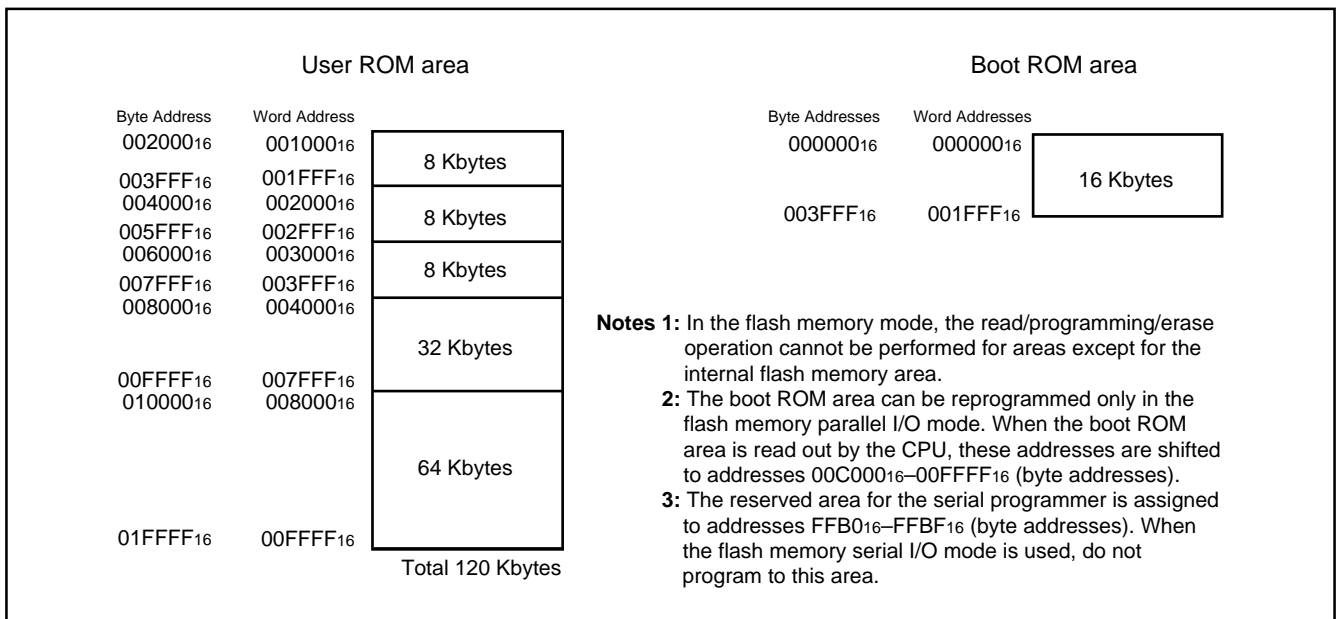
User ROM area

| Byte Address | Word Address | |
|---|---|---|
| $002000_{16}$ – $003FFF_{16}$ | $001000_{16}$ – $001FFF_{16}$ | 8 Kbytes |
| $004000_{16}$ – $005FFF_{16}$ | $002000_{16}$ – $002FFF_{16}$ | 8 Kbytes |
| $006000_{16}$ – $007FFF_{16}$ | $003000_{16}$ – $003FFF_{16}$ | 8 Kbytes |
| $008000_{16}$ – $00FFFF_{16}$ | $004000_{16}$ – $007FFF_{16}$ | 32 Kbytes |
| $010000_{16}$ – $01FFFF_{16}$ | $008000_{16}$ – $00FFFF_{16}$ | 64 Kbytes |

Total 120 Kbytes

Boot ROM area

| Byte Addresses | Word Addresses | |
|---|---|---|
| $000000_{16}$ – $003FFF_{16}$ | $000000_{16}$ – $001FFF_{16}$ | 16 Kbytes |

Notes 1: In the flash memory mode, the read/programming/erase operation cannot be performed for areas except for the internal flash memory area.
2: The boot ROM area can be reprogrammed only in the flash memory parallel I/O mode. When the boot ROM area is read out by the CPU, these addresses are shifted to addresses $00C000_{16}$–$00FFFF_{16}$ (byte addresses).
3: The reserved area for the serial programmer is assigned to addresses $FFB0_{16}$–$FFBF_{16}$ (byte addresses). When the flash memory serial I/O mode is used, do not program to this area.